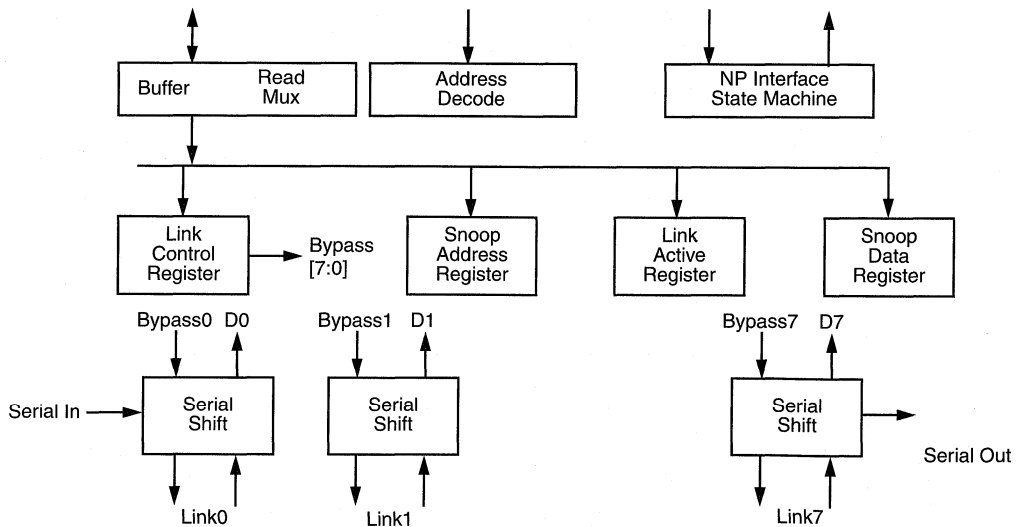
Buffer
Read Mux

Address Decode

NP Interface State Machine

Link Control Register

Bypass [7:0]

Snoop Address Register

Link Active Register

Snoop Data Register

Bypass0
D0

Bypass1
D1

Bypass7
D7

Serial In

Serial Shift

Serial Shift

Serial Shift

Serial Out

Link0

Link1

Link7